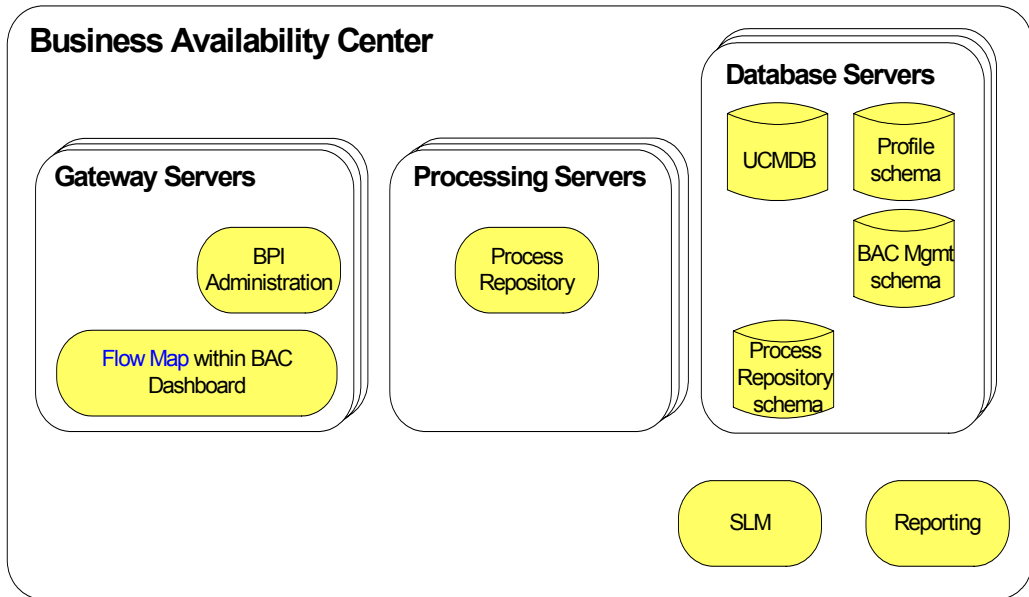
Business Availability Center

Gateway Servers

BPI Administration

Flow Map within BAC Dashboard

Processing Servers

Process Repository

Database Servers

UCMDB

Profile schema

BAC Mgmt schema

Process Repository schema

SLM

Reporting